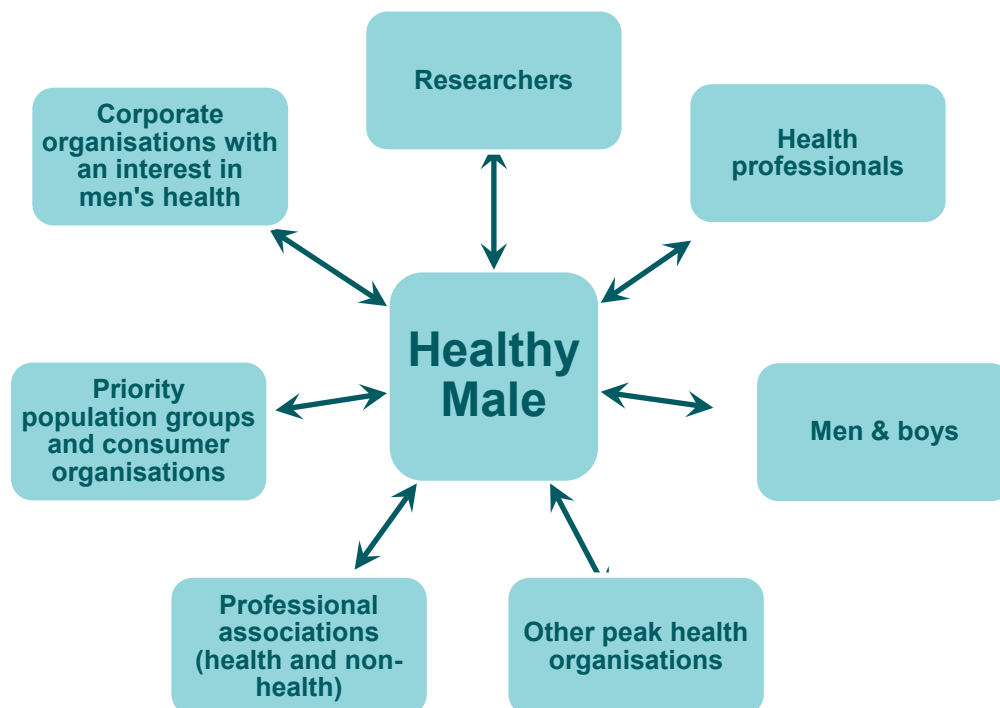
Researchers

Corporate organisations with an interest in men's health

Health professionals

Healthy Male

Priority population groups and consumer organisations

Men & boys

Professional associations (health and non-health)

Other peak health organisations